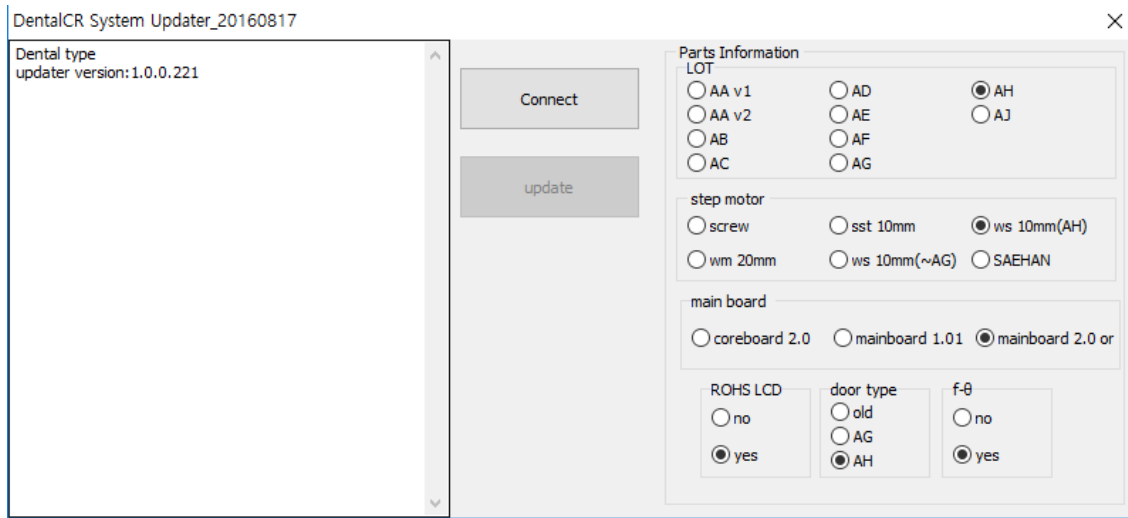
DentalCR System Updater_20160817

×

Dental type
updater version:1.0.0.221

Connect

update

Parts Information

LOT

AA v1
AD
AH
AA v2
AE
AJ
AB
AF
AC
AG

step motor

screw
sst 10mm
ws 10mm(AH)
wm 20mm
ws 10mm(~AG)
SAEHAN

main board

coreboard 2.0
mainboard 1.01
mainboard 2.0 or

ROHS LCD

no
yes

door type

old
AG
AH

f-θ

no
yes